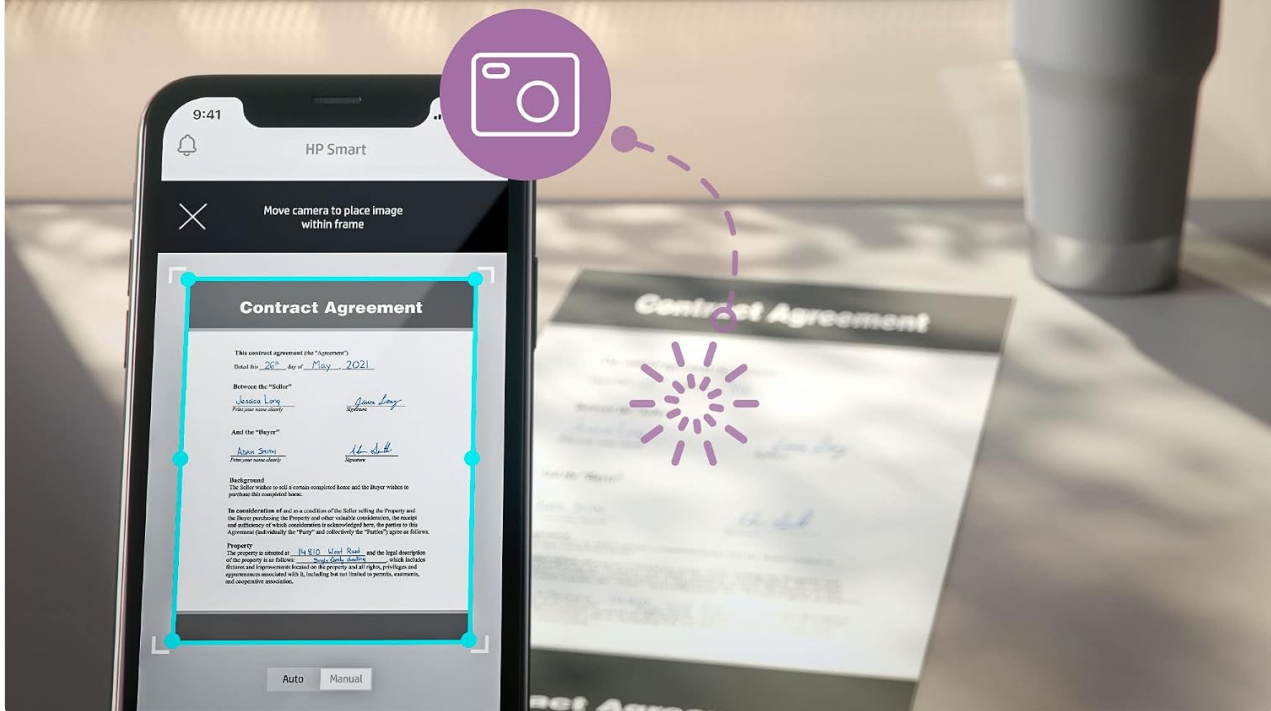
9:41

HP Smart

Move camera to place image within frame

Contract Agreement

This contract agreement (the "Agreement")
Dated this 26th day of May, 2021

Between the "Seller"
Jessica Long
Print your name clearly
Signature

And the "Buyer"
Adam Smith
Print your name clearly
Signature

Background
The Seller wishes to sell a certain completed home and the Buyer wishes to purchase this completed home.

In consideration of and as a condition of the Seller selling the Property and the Buyer purchasing the Property and other valuable consideration, the receipt and sufficiency of which consideration is acknowledged here, the parties to this Agreement (individually the "Party" and collectively the "Parties") agree as follows.

Property
The property is situated at 14810 West Road, and the legal description of the property is as follows: Single Family dwelling, which includes fixtures and improvements located on the property and all rights, privileges and appurtenances associated with it, including but not limited to permits, easements, and cooperative association.

Auto
Manual

Contract Agreement

act Agree